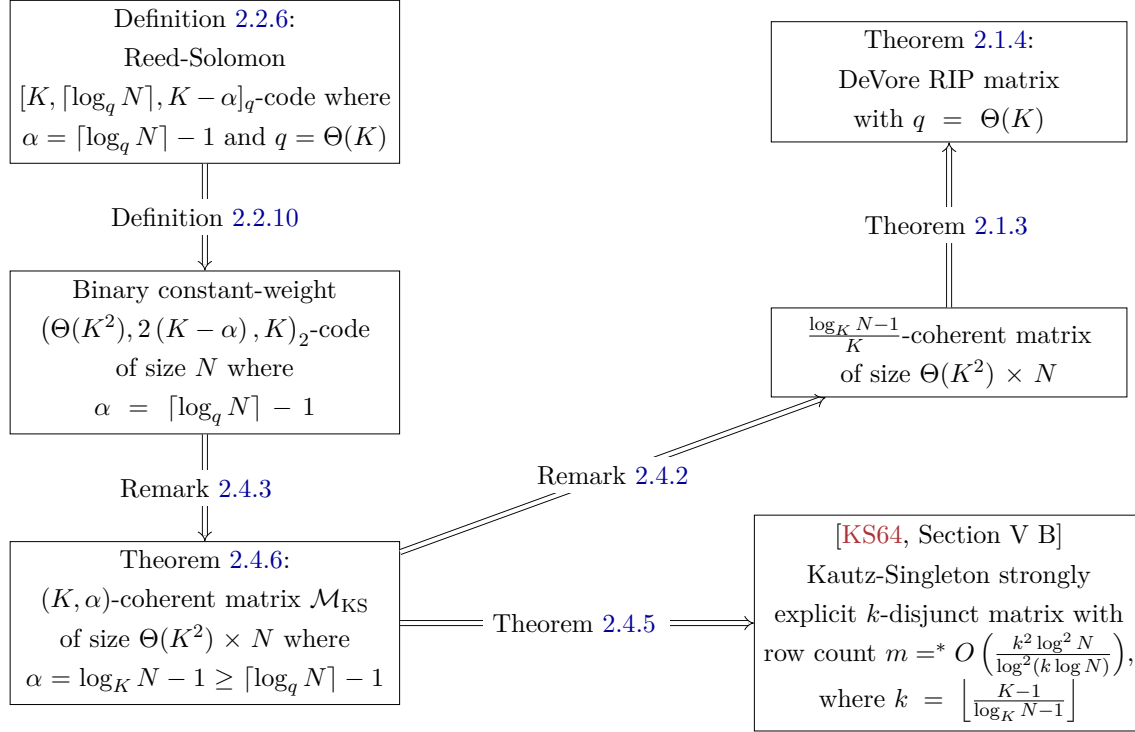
Definition 2.2.6:
Reed-Solomon
$[K, \lceil \log_q N \rceil, K - \alpha]_q$-code where
$\alpha = \lceil \log_q N \rceil - 1$ and $q = \Theta(K)$

Definition 2.2.10

Binary constant-weight
$(\Theta(K^2), 2(K-\alpha), K)_2$-code
of size $N$ where
$\alpha = \lceil \log_q N \rceil - 1$

Remark 2.4.3

Theorem 2.4.6:
$(K, \alpha)$-coherent matrix $\mathcal{M}_{\text{KS}}$
of size $\Theta(K^2) \times N$ where
$\alpha = \log_K N - 1 \geq \lceil \log_q N \rceil - 1$

Theorem 2.1.4:
DeVore RIP matrix
with $q = \Theta(K)$

Theorem 2.1.3

$\frac{\log_K N - 1}{K}$-coherent matrix
of size $\Theta(K^2) \times N$

Remark 2.4.2

Theorem 2.4.5

[KS64, Section V B]
Kautz-Singleton strongly
explicit $k$-disjunct matrix with
row count $m =^* O\left(\frac{k^2 \log^2 N}{\log^2(k \log N)}\right)$,
where $k = \left\lfloor \frac{K-1}{\log_K N - 1} \right\rfloor$